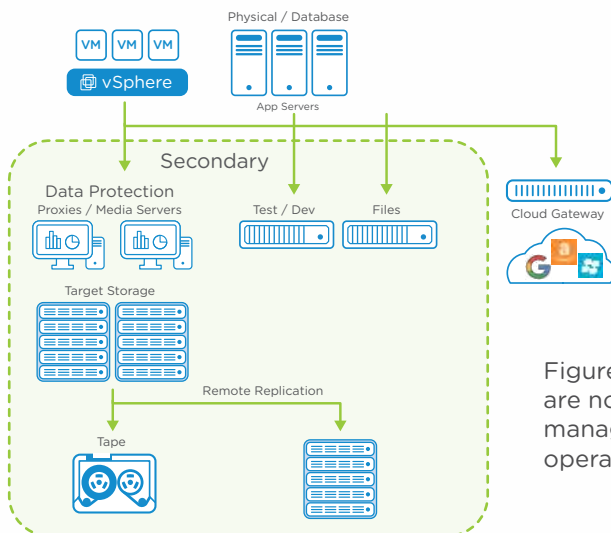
Physical / Database

VM VM VM

vSphere

App Servers

Secondary

Data Protection

Proxies / Media Servers

Test / Dev

Files

Cloud Gateway

Target Storage

Remote Replication

Tape

Figure
are no
manag
opera